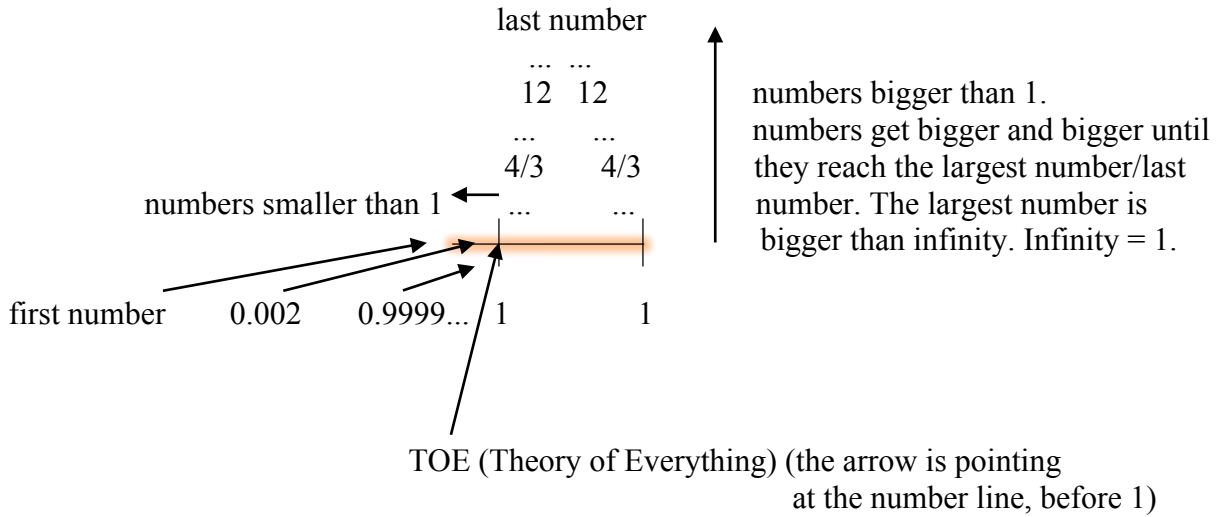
last number

... ...
12 12
... ...
4/3 4/3
numbers smaller than 1 ... ...

numbers bigger than 1. numbers get bigger and bigger until they reach the largest number/last number. The largest number is bigger than infinity. Infinity = 1.

first number 0.002 0.9999... 1 1

TOE (Theory of Everything) (the arrow is pointing at the number line, before 1)